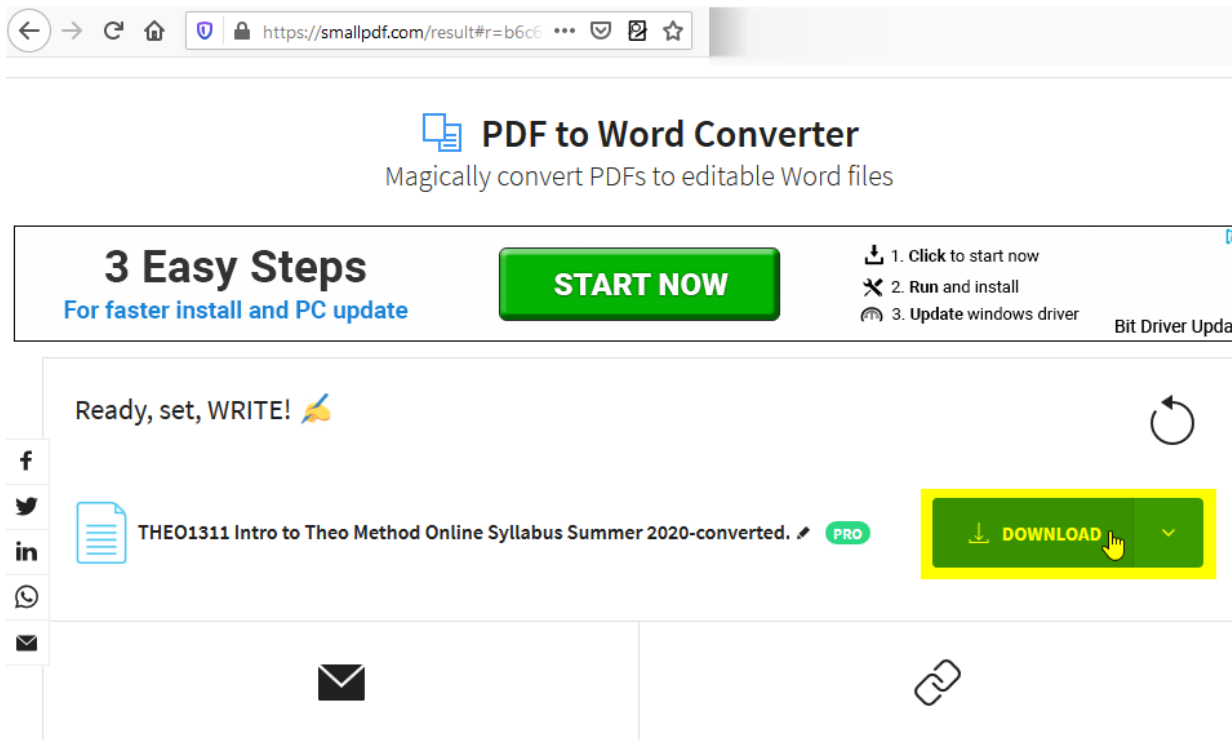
https://smallpdf.com/result#r=b6c6

PDF to Word Converter

Magically convert PDFs to editable Word files

3 Easy Steps

For faster install and PC update

START NOW

1. Click to start now

2. Run and install

3. Update windows driver

Bit Driver Upda

Ready, set, WRITE!

THEO1311 Intro to Theo Method Online Syllabus Summer 2020-converted.

PRO

DOWNLOAD